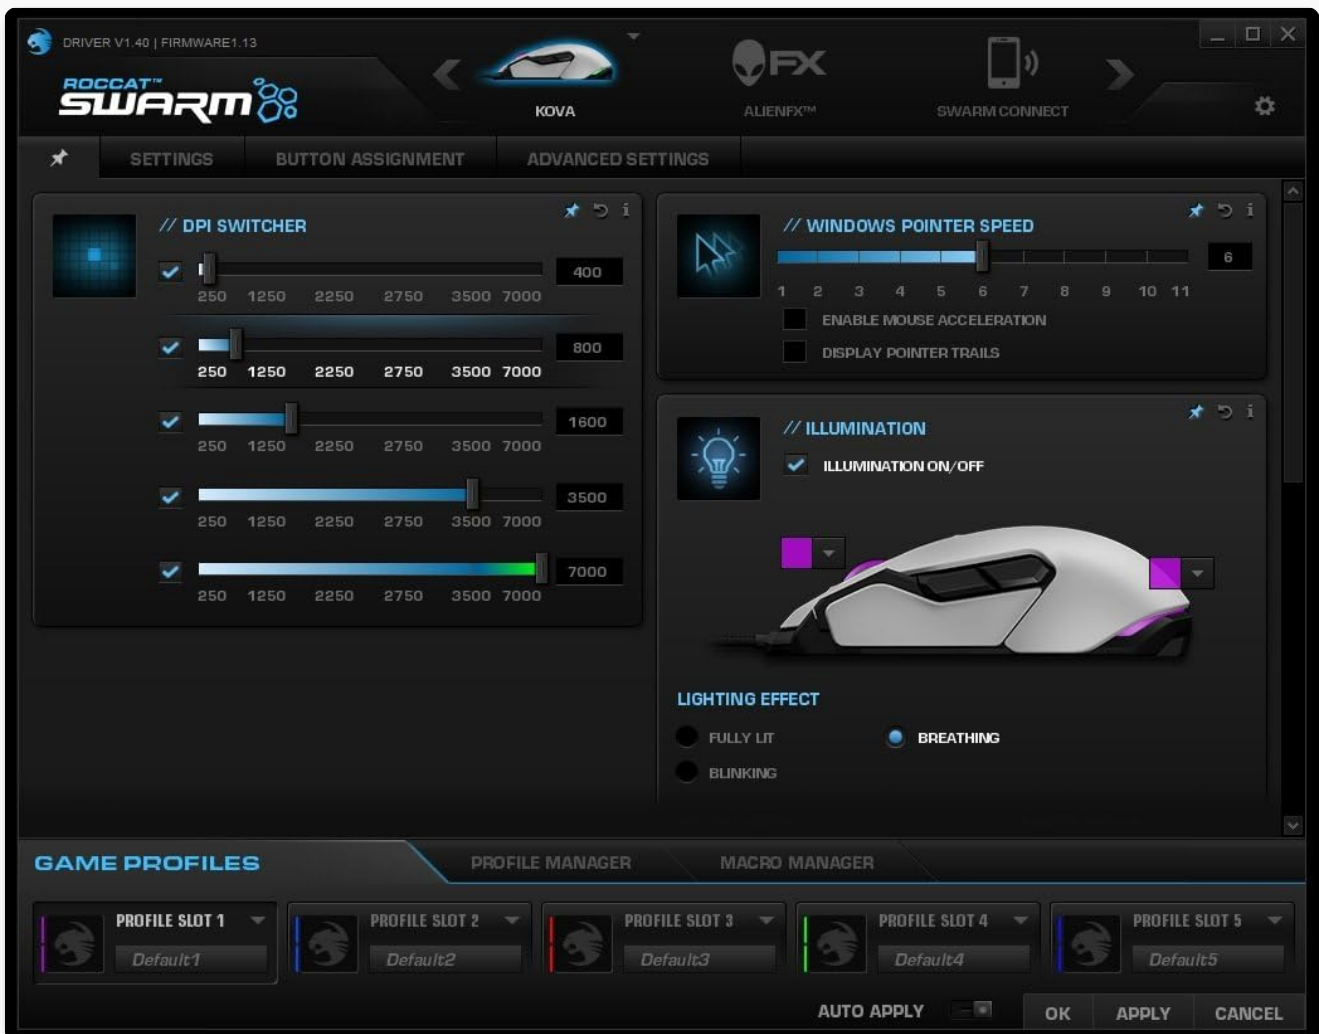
DRIVER V1.40 | FIRMWARE1.13

ROCCAT™ SWARM

KOVA

FX ALIENFX™

SWARM CONNECT

SETTINGS BUTTON ASSIGNMENT ADVANCED SETTINGS

// DPI SWITCHER

250 1250 2250 2750 3500 7000 400

250 1250 2250 2750 3500 7000 800

250 1250 2250 2750 3500 7000 1600

250 1250 2250 2750 3500 7000 3500

250 1250 2250 2750 3500 7000 7000

// WINDOWS POINTER SPEED

6

1 2 3 4 5 6 7 8 9 10 11

ENABLE MOUSE ACCELERATION

DISPLAY POINTER TRAILS

// ILLUMINATION

ILLUMINATION ON/OFF

LIGHTING EFFECT

FULLY LIT

BREATHING

BLINKING

GAME PROFILES PROFILE MANAGER MACRO MANAGER

PROFILE SLOT 1 Default1

PROFILE SLOT 2 Default2

PROFILE SLOT 3 Default3

PROFILE SLOT 4 Default4

PROFILE SLOT 5 Default5

AUTO APPLY OK APPLY CANCEL